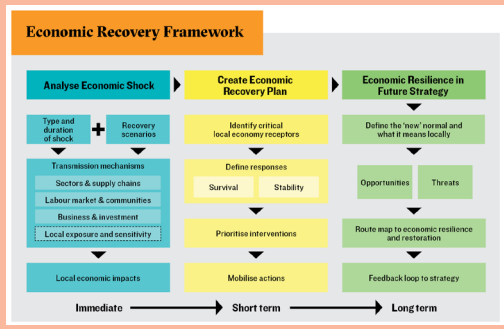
Economic Recovery Framework

Analyse Economic Shock

Type and duration of shock

+

Recovery scenarios

Transmission mechanisms

Sectors & supply chains

Labour market & communities

Business & investment

Local exposure and sensitivity

Local economic impacts

Create Economic Recovery Plan

Identify critical local economy receptors

Define responses

Survival

Stability

Prioritise interventions

Mobilise actions

Economic Resilience in Future Strategy

Define the 'new' normal and what it means locally

Opportunities

Threats

Route map to economic resilience and restoration

Feedback loop to strategy

Immediate

Short term

Long term